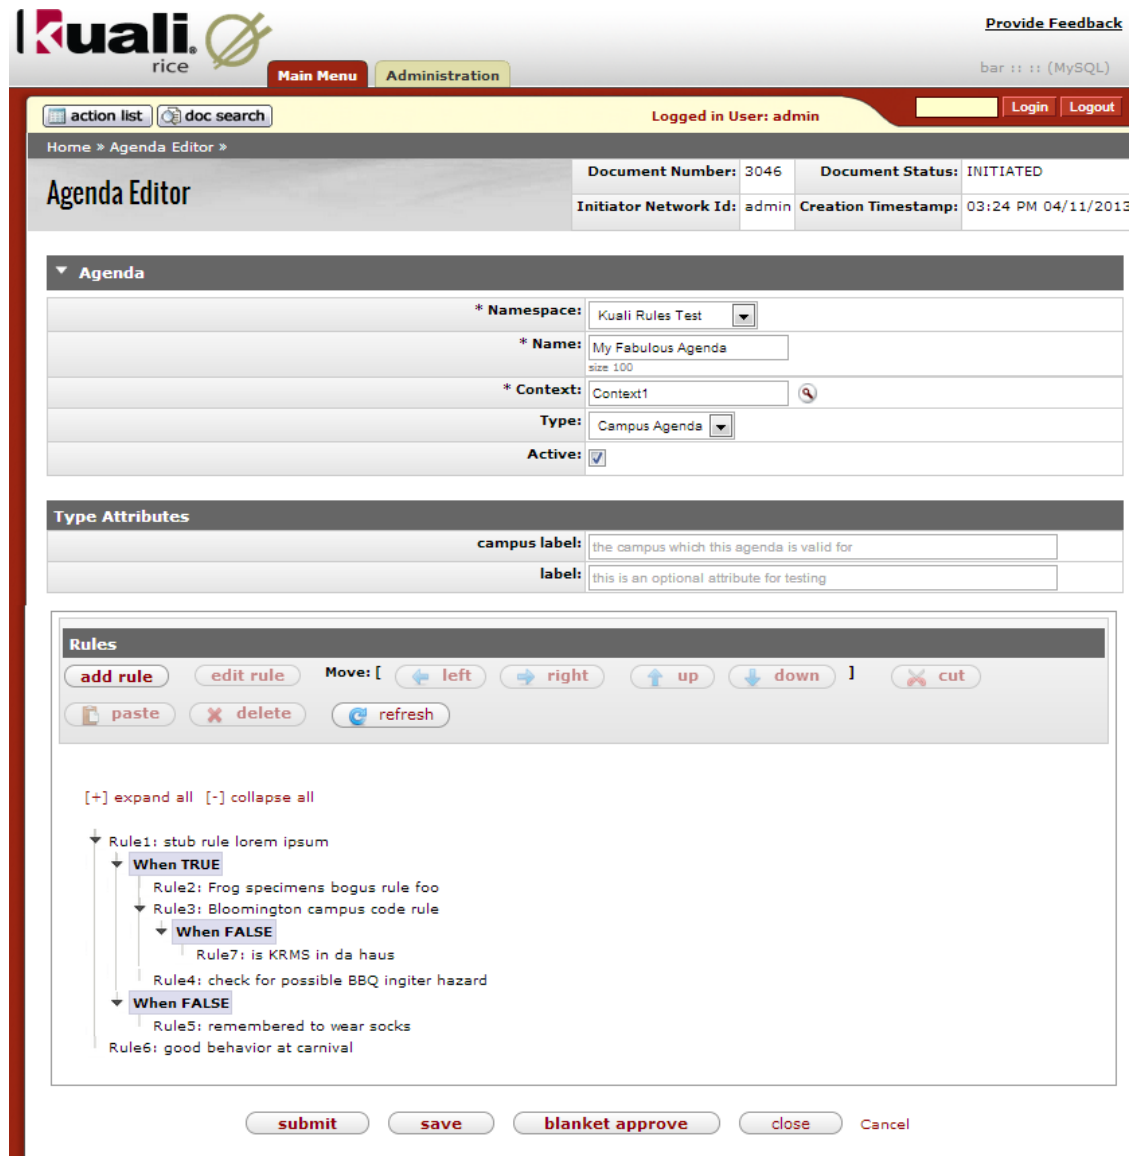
kuali rice

Main Menu Administration

Provide Feedback

bar :: :: (MySQL)

action list doc search

Logged in User: admin

Login Logout

Home » Agenda Editor »

Agenda Editor

| Document Number: | 3046 | Document Status: | INITIATED |
|---|---|---|---|
| Initiator Network Id: | admin | Creation Timestamp: | 03:24 PM 04/11/2013 |

Agenda

* Namespace: Kuali Rules Test

* Name: My Fabulous Agenda
size 100

* Context: Context1

Type: Campus Agenda

Active:

Type Attributes

campus label: the campus which this agenda is valid for

label: this is an optional attribute for testing

Rules

add rule edit rule Move: [ left right up down ] cut

paste delete refresh

[+] expand all [-] collapse all

Rule1: stub rule lorem ipsum
When TRUE
Rule2: Frog specimens bogus rule foo
Rule3: Bloomington campus code rule
When FALSE
Rule7: is KRMS in da haus
Rule4: check for possible BBQ ingiter hazard
When FALSE
Rule5: remembered to wear socks
Rule6: good behavior at carnival

submit save blanket approve close Cancel